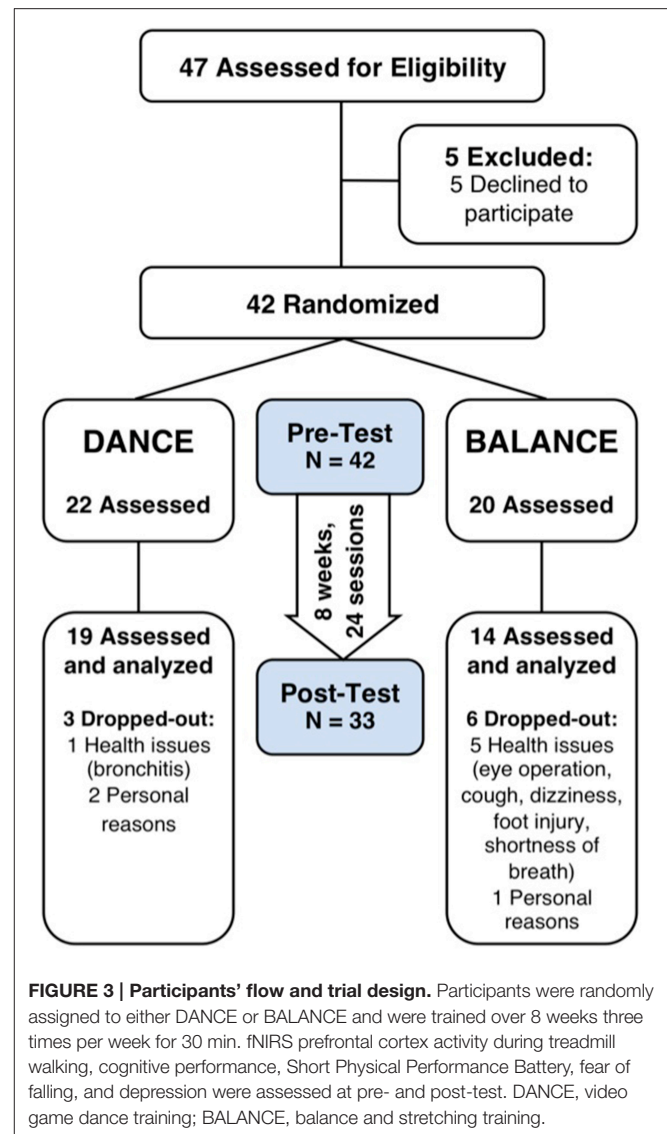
47 Assessed for Eligibility

5 Excluded:
5 Declined to participate

42 Randomized

DANCE

22 Assessed

Pre-Test
N = 42

8 weeks, 24 sessions

BALANCE

20 Assessed

19 Assessed and analyzed

3 Dropped-out:
1 Health issues (bronchitis)
2 Personal reasons

Post-Test
N = 33

14 Assessed and analyzed

6 Dropped-out:
5 Health issues (eye operation, cough, dizziness, foot injury, shortness of breath)
1 Personal reasons

**FIGURE 3 | Participants' flow and trial design.** Participants were randomly assigned to either DANCE or BALANCE and were trained over 8 weeks three times per week for 30 min. fNIRS prefrontal cortex activity during treadmill walking, cognitive performance, Short Physical Performance Battery, fear of falling, and depression were assessed at pre- and post-test. DANCE, video game dance training; BALANCE, balance and stretching training.